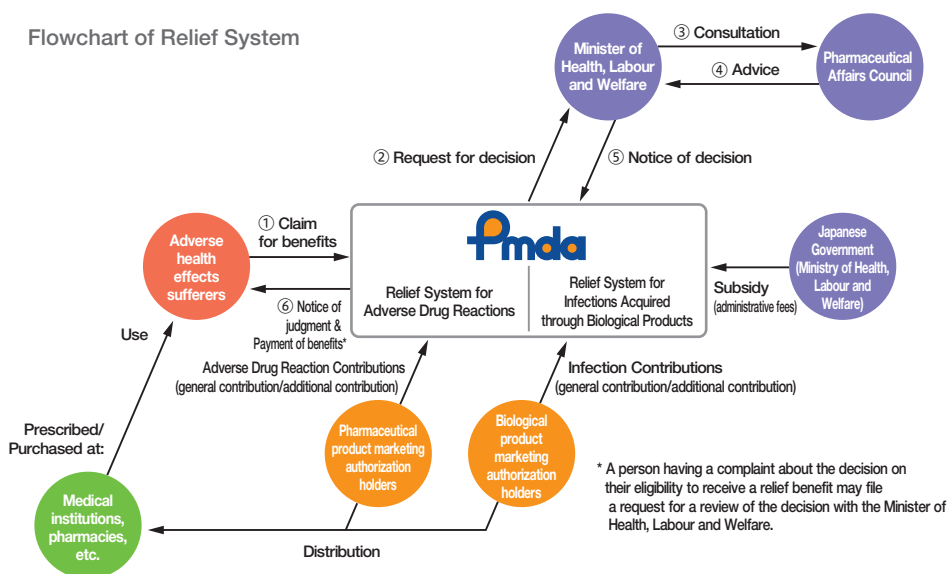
Flowchart of Relief System

Minister of Health, Labour and Welfare

③ Consultation

④ Advice

Pharmaceutical Affairs Council

② Request for decision

⑤ Notice of decision

① Claim for benefits

Adverse health effects sufferers

Pmda

Relief System for Adverse Drug Reactions

Relief System for Infections Acquired through Biological Products

Japanese Government (Ministry of Health, Labour and Welfare)

Subsidy (administrative fees)

⑥ Notice of judgment & Payment of benefits*

Use

Adverse Drug Reaction Contributions (general contribution/additional contribution)

Infection Contributions (general contribution/additional contribution)

Prescribed/ Purchased at:

Pharmaceutical product marketing authorization holders

Biological product marketing authorization holders

* A person having a complaint about the decision on their eligibility to receive a relief benefit may file a request for a review of the decision with the Minister of Health, Labour and Welfare.

Medical institutions, pharmacies, etc.

Distribution